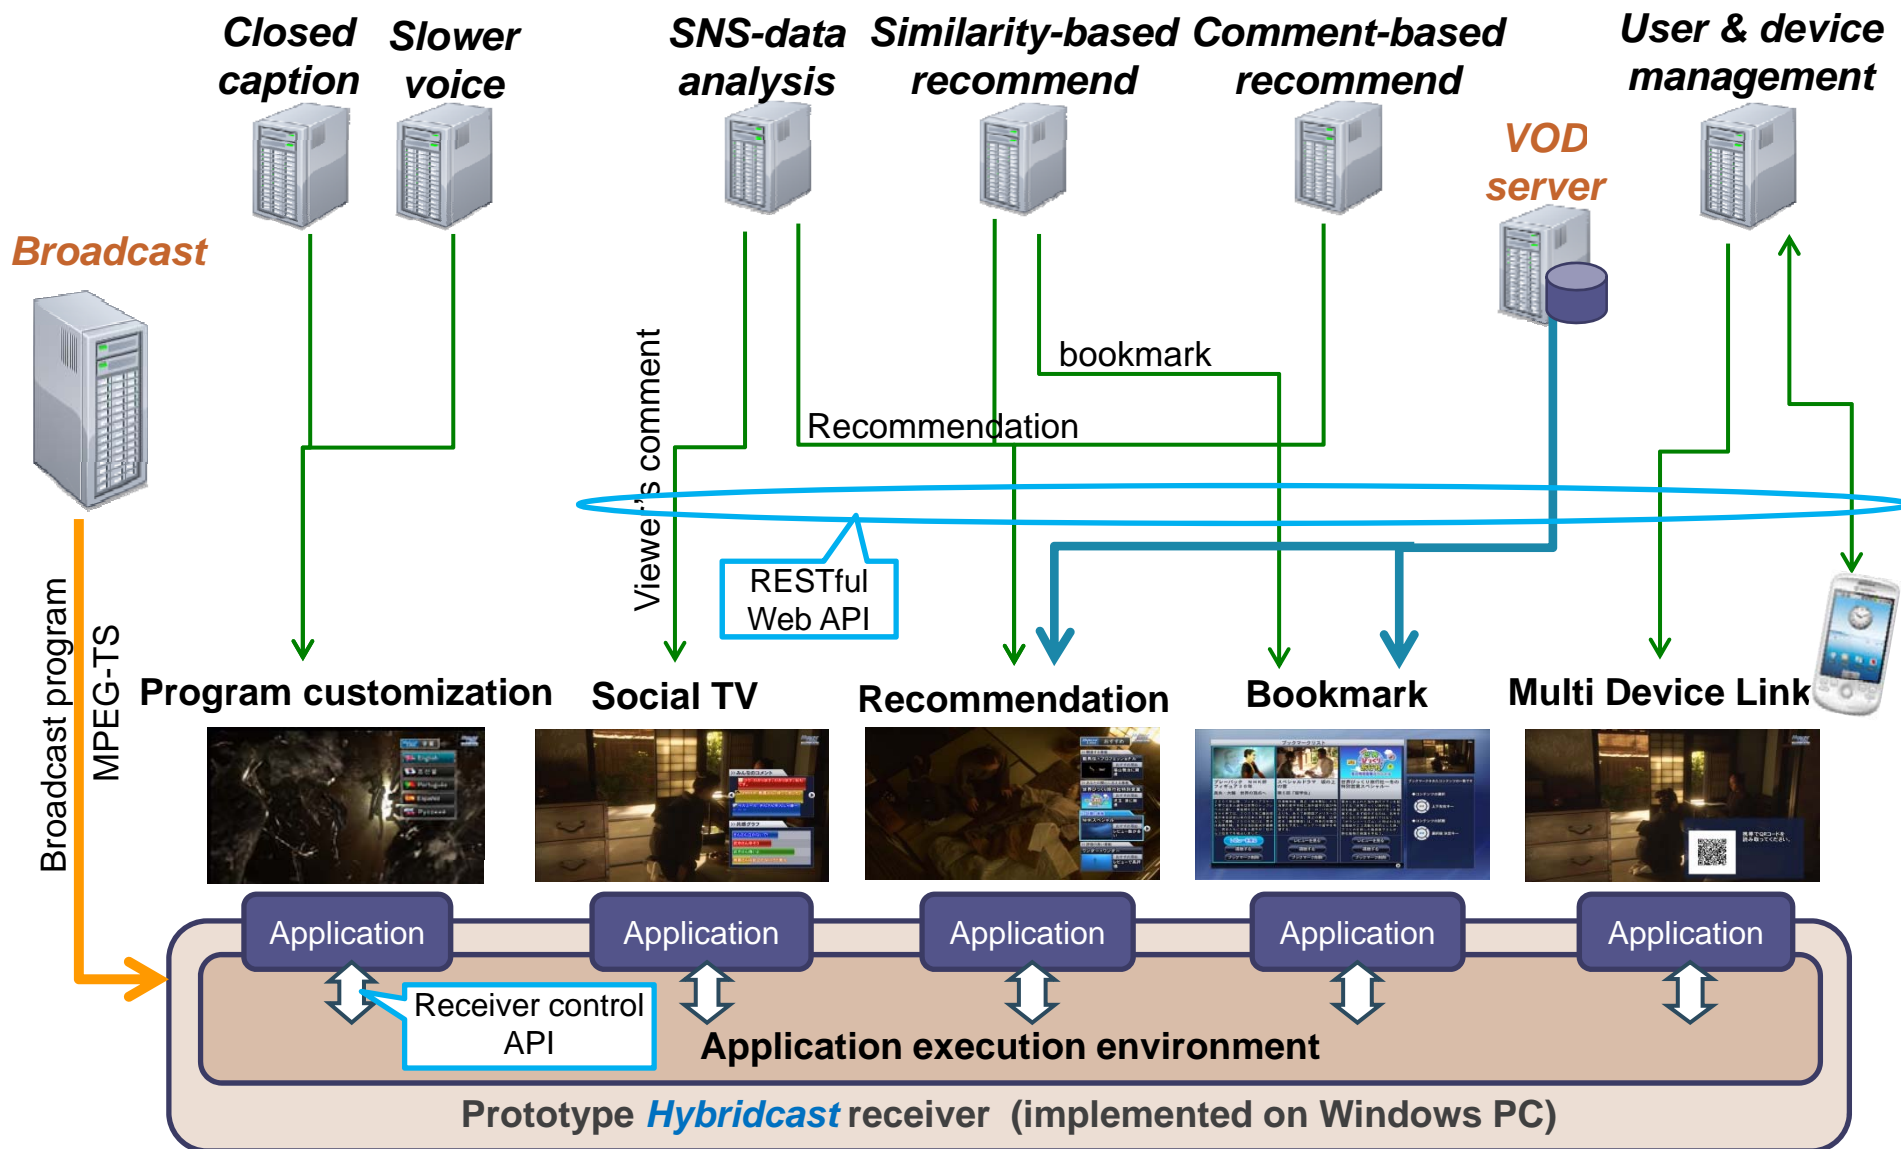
Closed caption

Slower voice

SNS-data analysis

Similarity-based recommend

Comment-based recommend

User & device management

VOD server

Broadcast

bookmark

Recommendation

Viewer's comment

RESTful Web API

Broadcast program

MPEG-TS

Program customization

Social TV

Recommendation

Bookmark

Multi Device Link

Application

Application

Application

Application

Application

Receiver control API

Application execution environment

Prototype Hybridcast receiver (implemented on Windows PC)